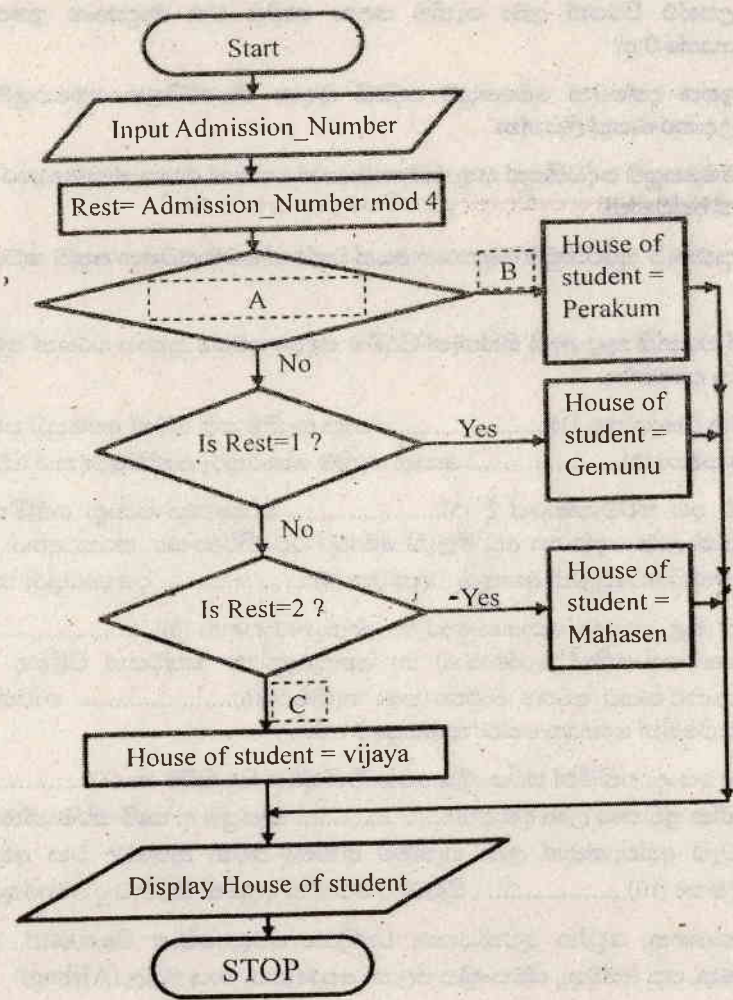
Start

Input Admission_Number

Rest= Admission_Number mod 4

A

B

House of student = Perakum

No

Is Rest=1 ?

Yes

House of student = Gemunu

No

Is Rest=2 ?

Yes

House of student = Mahasen

C

House of student = vijaya

Display House of student

STOP